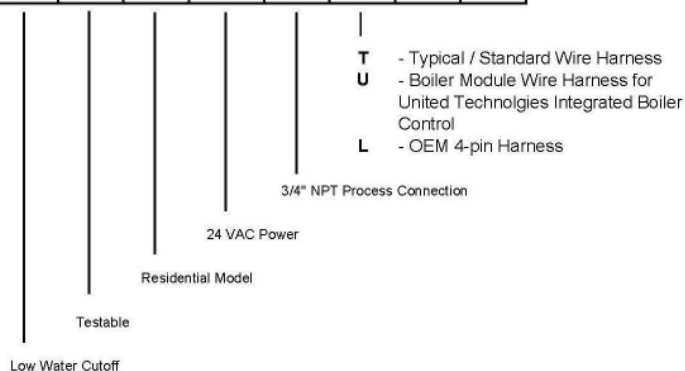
T - Typical / Standard Wire Harness
U - Boiler Module Wire Harness for United Technolgies Integrated Boiler Control
L - OEM 4-pin Harness

3/4" NPT Process Connection

24 VAC Power

Residential Model

Testable

Low Water Cutoff